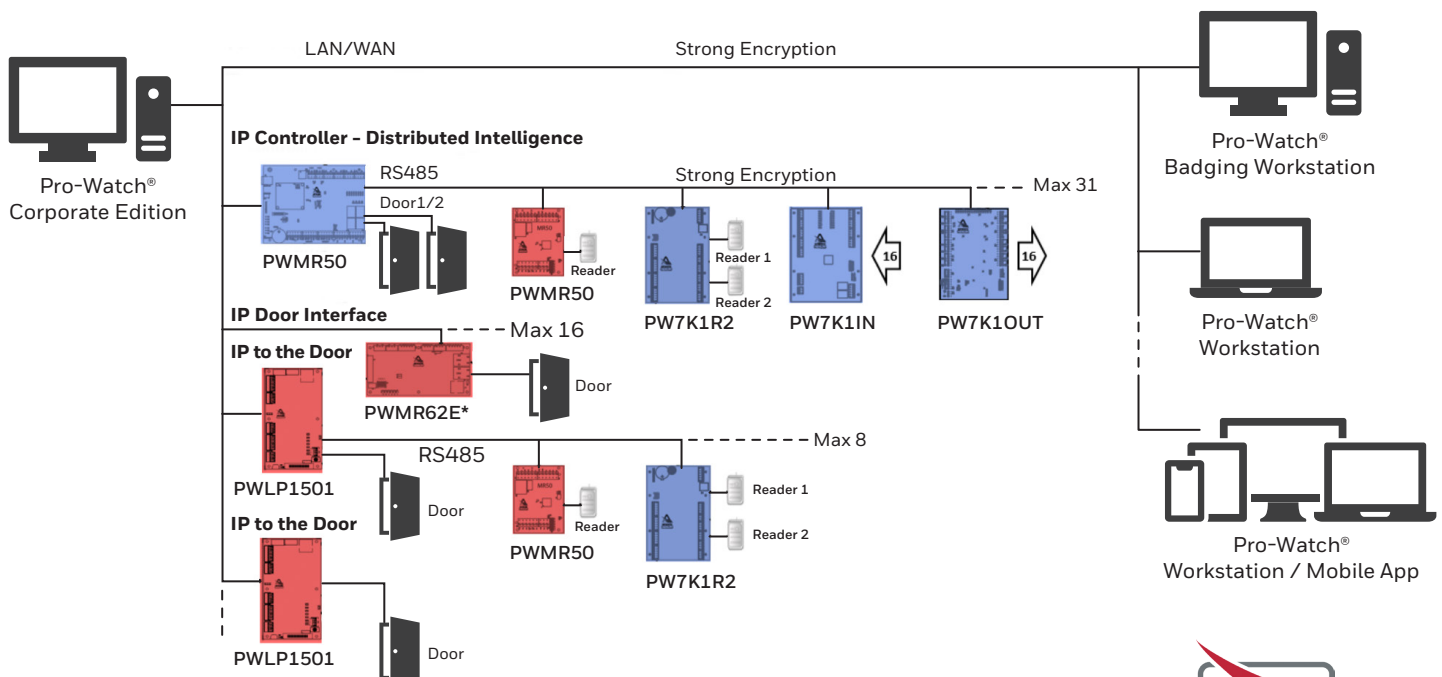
LAN/WAN

Strong Encryption

Pro-Watch®
Corporate Edition

Pro-Watch®
Badging Workstation

IP Controller - Distributed Intelligence

RS485

Strong Encryption

Max 31

Door1/2

PWMR50

Reader

PWMR50

Reader 1

Reader 2

PW7K1R2

16

PW7K1IN

16

PW7K1OUT

Pro-Watch®
Workstation

IP Door Interface

Max 16

IP to the Door

PWMR62E*

Door

Max 8

RS485

PWLP1501

Door

Reader

PWMR50

Reader 1

Reader 2

PW7K1R2

Pro-Watch®
Workstation / Mobile App

IP to the Door

PWLP1501

Door